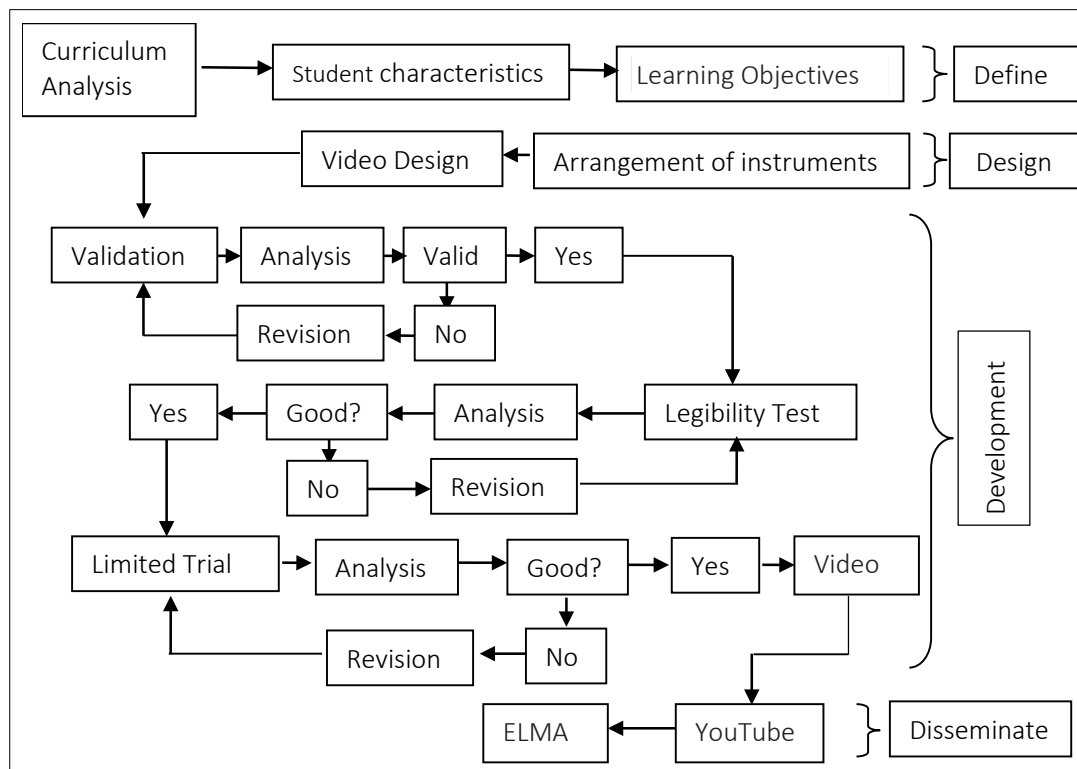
Curriculum Analysis

Student characteristics

Learning Objectives

Define

Video Design

Arrangement of instruments

Design

Validation

Analysis

Valid

Yes

Revision

No

Yes

Good?

Analysis

Legibility Test

No

Revision

Development

Limited Trial

Analysis

Good?

Yes

Video

Revision

No

ELMA

YouTube

Disseminate